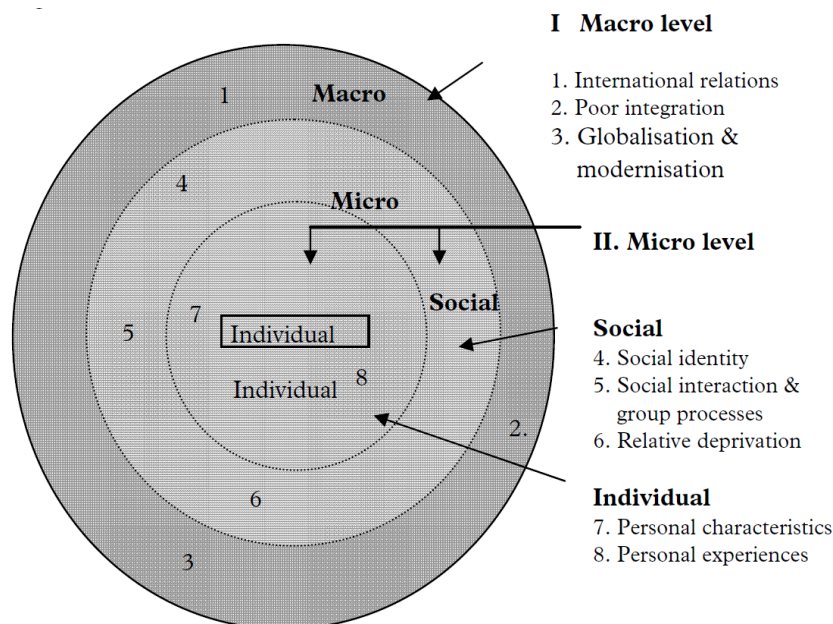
1
Macro
4
Micro
7
Individual
Social
5
Individual
8
2.
6
3

I Macro level
1. International relations
2. Poor integration
3. Globalisation & modernisation

II. Micro level

Social
4. Social identity
5. Social interaction & group processes
6. Relative deprivation

Individual
7. Personal characteristics
8. Personal experiences